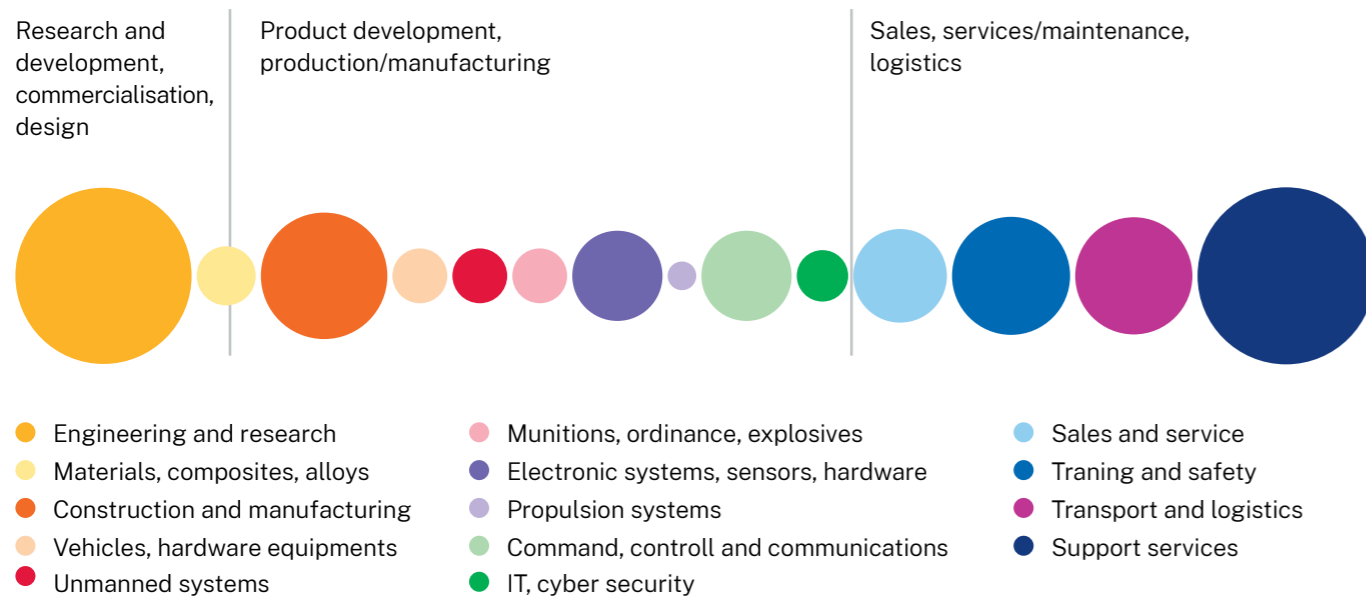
Research and development, commercialisation, design

Product development, production/manufacturing

Sales, services/maintenance, logistics

Engineering and research
Materials, composites, alloys
Construction and manufacturing
Vehicles, hardware equipments
Unmanned systems

Munitions, ordinance, explosives
Electronic systems, sensors, hardware
Propulsion systems
Command, controll and communications
IT, cyber security

Sales and service
Traning and safety
Transport and logistics
Support services